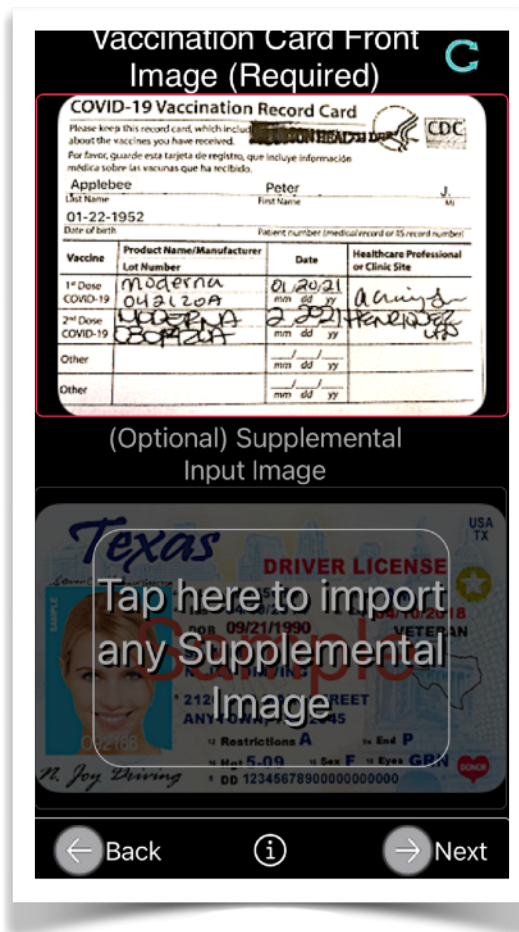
Vaccination Card Front Image (Required)

COVID-19 Vaccination Record Card

Please keep this record card, which includes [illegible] about the vaccines you have received.

For favor, guarde esta tarjeta de registro, que incluye información médica sobre las vacunas que ha recibido.

Applebee Peter J.
Last Name First Name MI

01-22-1952
Date of birth Patient number (medical record or IIS record number)

| Vaccine | Product Name/Manufacturer Lot Number | Date | Healthcare Professional or Clinic Site |
|---|---|---|---|
| 1st Dose COVID-19 | moderna 042120A | 01/20/21 mm dd yy | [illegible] |
| 2nd Dose COVID-19 | MODERNA 080920A | 2/20/21 mm dd yy | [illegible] |
| Other | | / / mm dd yy | |
| Other | | / / mm dd yy | |

(Optional) Supplemental Input Image

Texas
USA TX
DRIVER LICENSE
SAMPLE
Sample
DOB 09/21/1990
VETERAN
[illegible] STREET
ANYTOWN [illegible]45
12 Restrictions A
End P
Hgt 5-09
Sex F
Eyes GRN
DD 12345678900000000000
DONOR
N. Joy Driving

Tap here to import any Supplemental Image

Back
Next